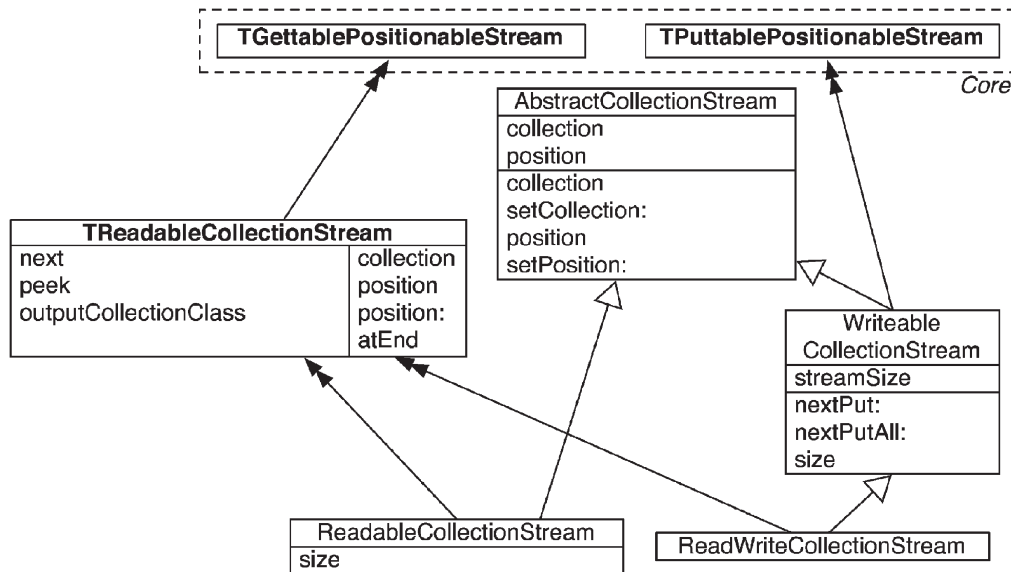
TGettablePositionableStream

TPuttablePositionableStream

Core

AbstractCollectionStream
collection
position
collection
setCollection:
position
setPosition:

TReadableCollectionStream

| next | collection |
|---|---|
| peek | position |
| outputCollectionClass | position: |
| | atEnd |

Writeable CollectionStream
streamSize
nextPut:
nextPutAll:
size

ReadableCollectionStream
size

ReadWriteCollectionStream